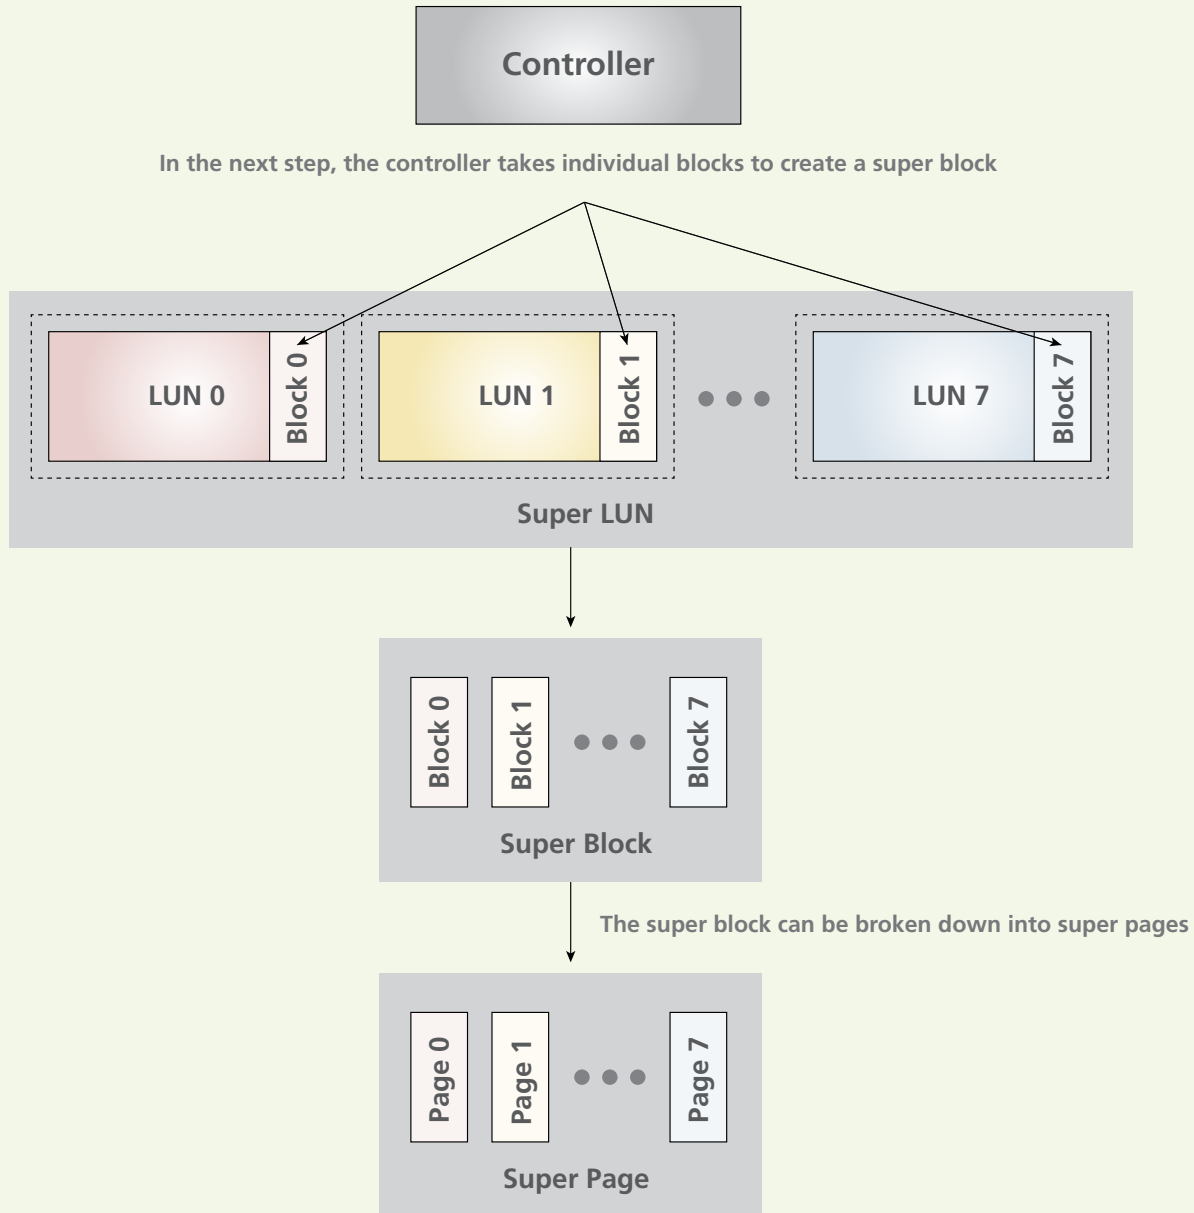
Controller

In the next step, the controller takes individual blocks to create a super block

LUN 0
Block 0
LUN 1
Block 1
LUN 7
Block 7

Super LUN

Block 0
Block 1
Block 7

Super Block

The super block can be broken down into super pages

Page 0
Page 1
Page 7

Super Page